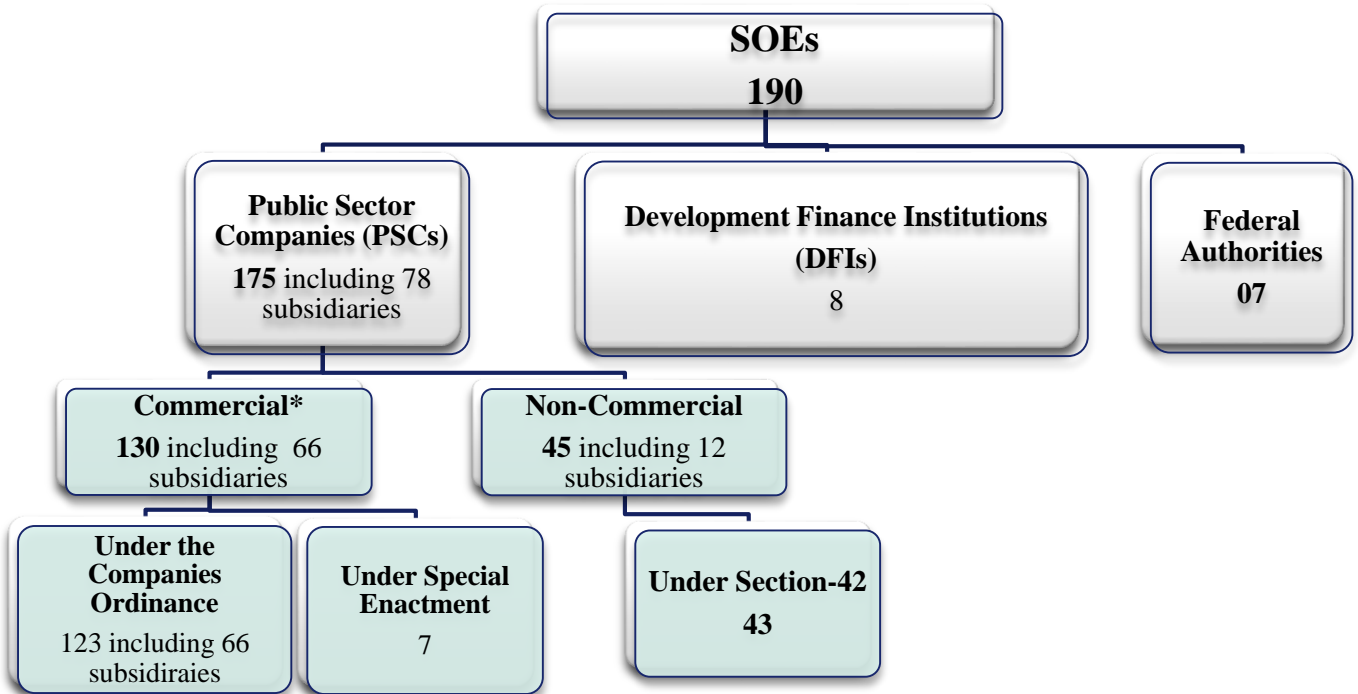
SOEs
190

Public Sector Companies (PSCs)
175 including 78 subsidiaries

Development Finance Institutions (DFIs)
8

Federal Authorities
07

Commercial*
130 including 66 subsidiaries

Non-Commercial
45 including 12 subsidiaries

Under the Companies Ordinance
123 including 66 subsidiraies

Under Special Enactment
7

Under Section-42
43